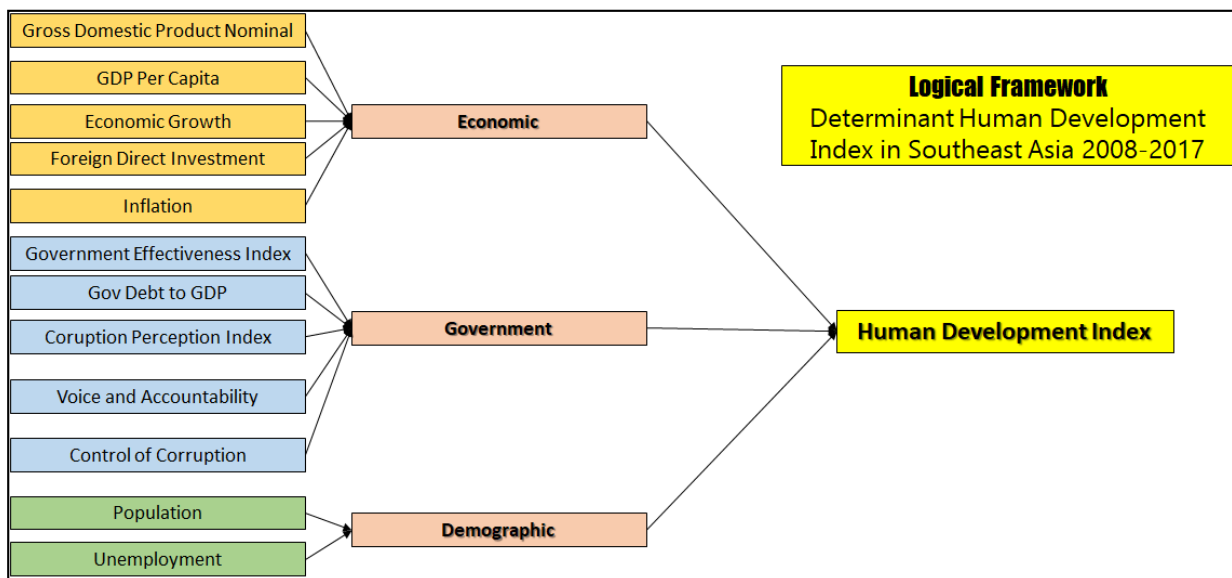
Gross Domestic Product Nominal

GDP Per Capita

Economic Growth

Foreign Direct Investment

Inflation

Economic

Logical Framework
Determinant Human Development Index in Southeast Asia 2008-2017

Government Effectiveness Index

Gov Debt to GDP

Coruption Perception Index

Voice and Accountability

Control of Corruption

Government

Human Development Index

Population

Unemployment

Demographic